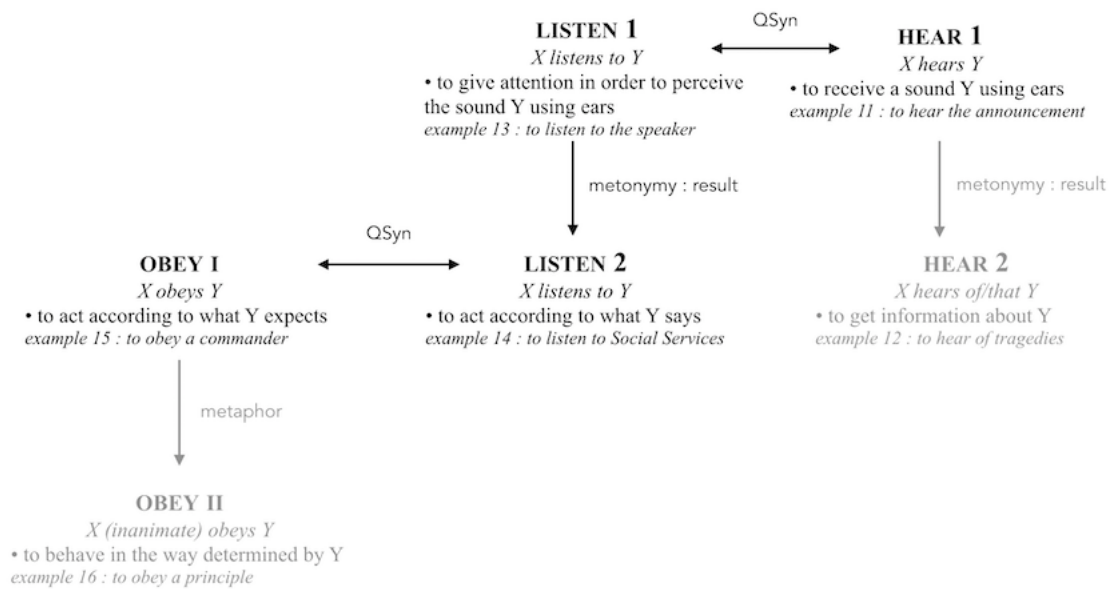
LISTEN 1
X listens to Y
• to give attention in order to perceive the sound Y using ears
example 13 : to listen to the speaker

QSyn

HEAR 1
X hears Y
• to receive a sound Y using ears
example 11 : to hear the announcement

metonymy : result

metonymy : result

QSyn

OBEY I
X obeys Y
• to act according to what Y expects
example 15 : to obey a commander

LISTEN 2
X listens to Y
• to act according to what Y says
example 14 : to listen to Social Services

HEAR 2
X hears of/that Y
• to get information about Y
example 12 : to hear of tragedies

metaphor

OBEY II
X (inanimate) obeys Y
• to behave in the way determined by Y
example 16 : to obey a principle